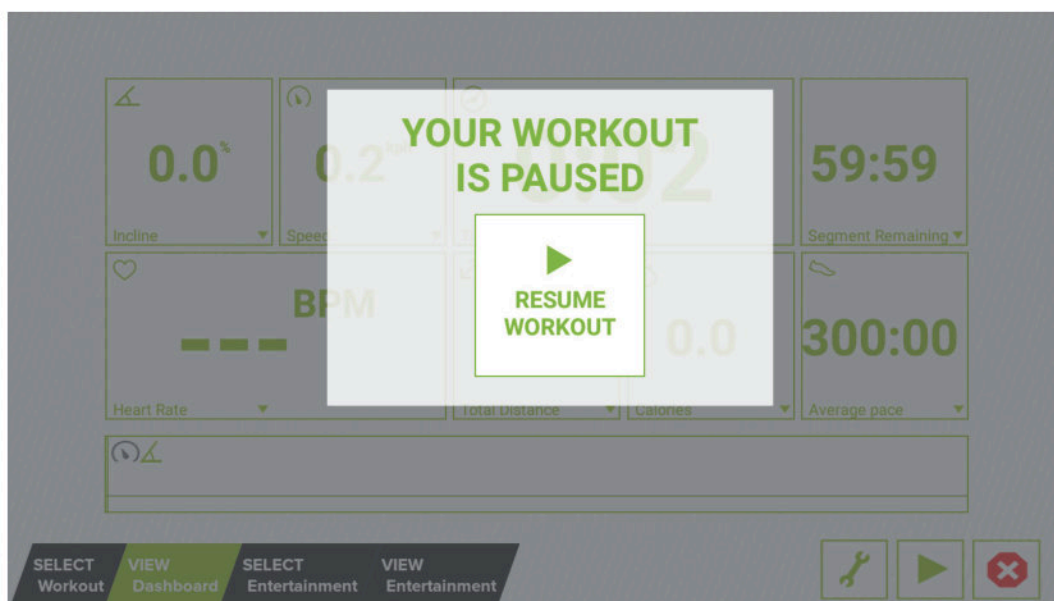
0.0%

Incline

0.2

Speed

59:59

Segment Remaining

BPM

- - -

Heart Rate

Total Distance

0.0

Calories

300:00

Average pace

YOUR WORKOUT IS PAUSED

RESUME WORKOUT

SELECT Workout

VIEW Dashboard

SELECT Entertainment

VIEW Entertainment